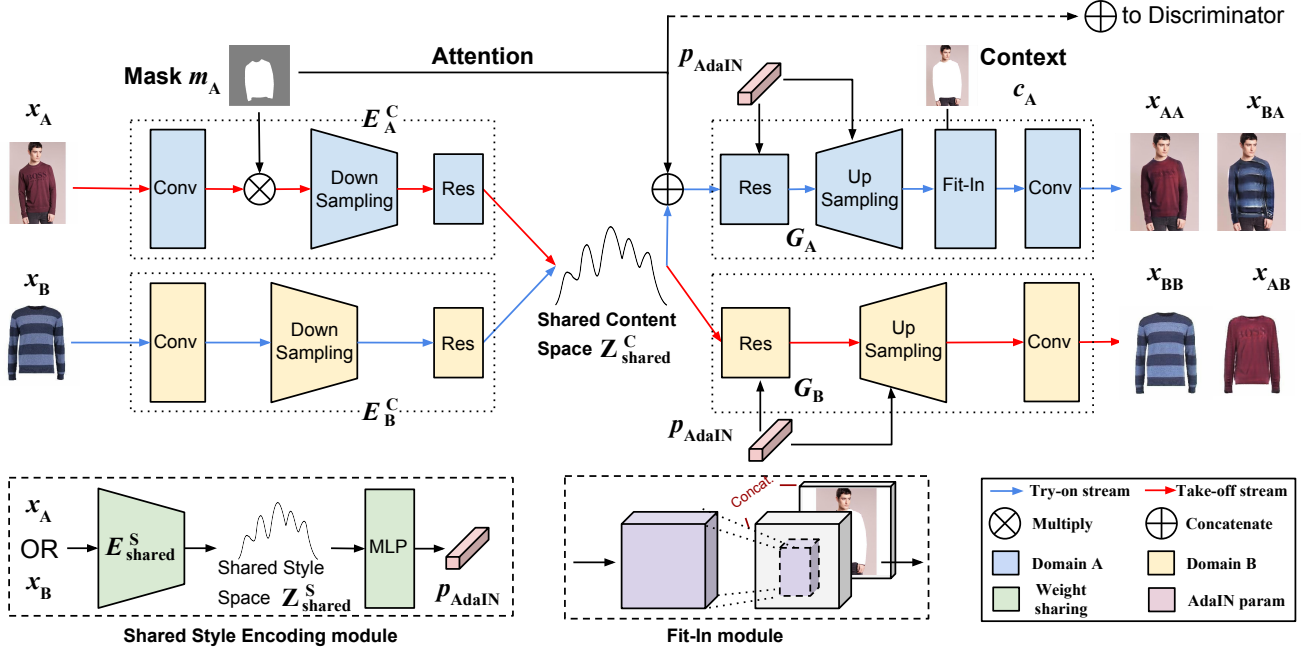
$\bigoplus$ to Discriminator

Attention

Mask $m_A$

$p_{AdaIN}$

Context

$c_A$

$x_A$

$E_A^C$

Conv

Down Sampling

Res

Res

Up Sampling

Fit-In

Conv

$G_A$

$x_{AA}$

$x_{BA}$

$x_B$

Conv

Down Sampling

Res

$E_B^C$

Shared Content Space $Z_{shared}^C$

Res

Up Sampling

Conv

$G_B$

$x_{BB}$

$x_{AB}$

$p_{AdaIN}$

$x_A$ OR $x_B$

$E_{shared}^S$

Shared Style Space $Z_{shared}^S$

MLP

$p_{AdaIN}$

Shared Style Encoding module

Concat.

Fit-In module

Try-on stream

Take-off stream

Multiply

Concatenate

Domain A

Domain B

Weight sharing

AdaIN param